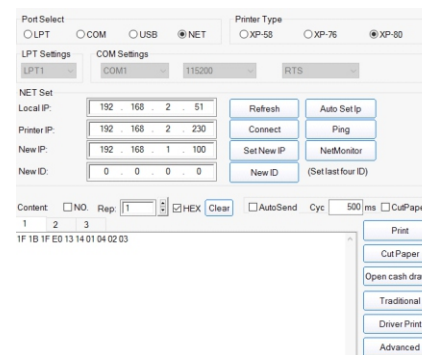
Port Select
LPT COM USB NET

Printer Type
XP-58 XP-76 XP-80

LPT Settings
LPT1

COM Settings
COM1 115200 RTS

NET Set
Local IP: 192 . 168 . 2 . 51
Printer IP: 192 . 168 . 2 . 230
New IP: 192 . 168 . 1 . 100
New ID: 0 . 0 . 0 . 0

Refresh
Auto Set Ip
Connect
Ping
Set New IP
NetMonitor
New ID
(Set last four ID)

Content: NO. Rep: 1 HEX Clear AutoSend Cyc 500 ms CutPape

1 2 3
1F 1B 1F E0 13 14 01 04 02 03

Print
Cut Paper
Open cash dra
Traditional
Driver Print
Advanced